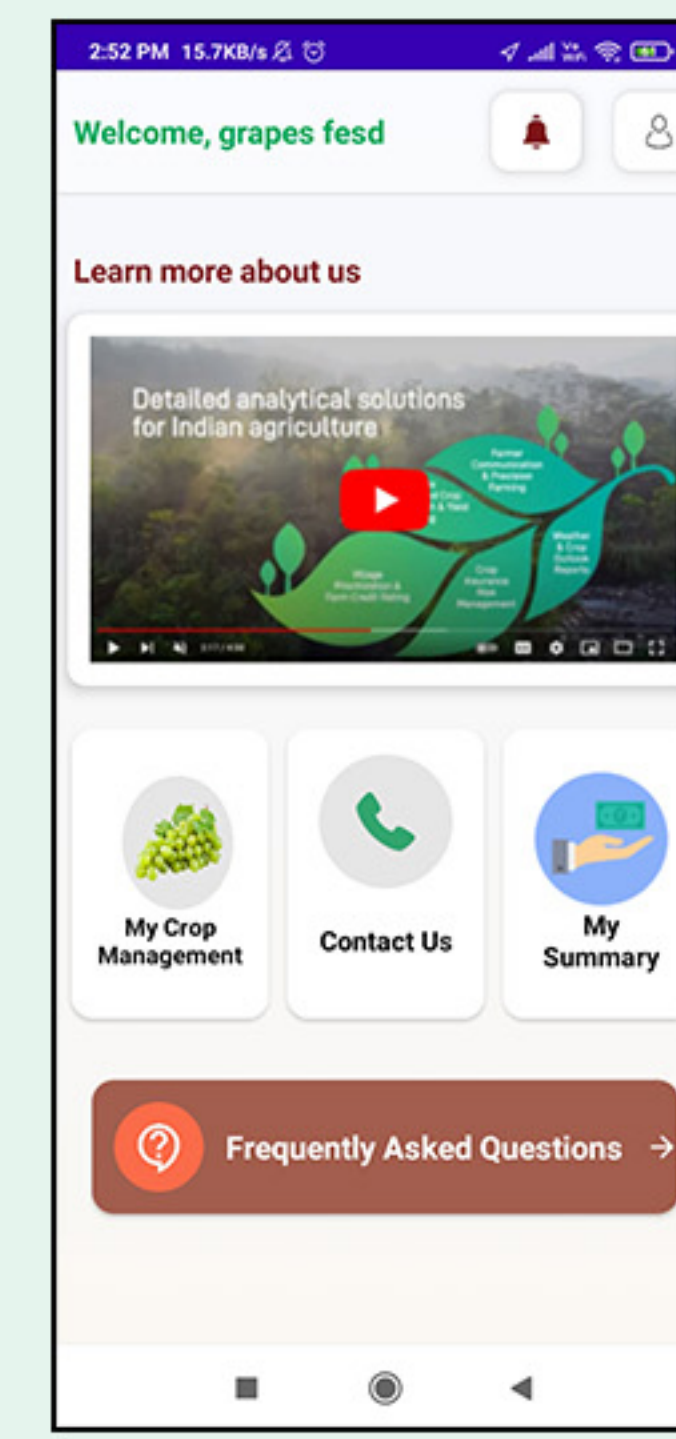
2:52 PM 15.7KB/s

Welcome, grapes fesd

Learn more about us

Detailed analytical solutions for Indian agriculture

Farmer Communication & Precision Farming

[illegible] Crop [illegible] & Yield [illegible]

Weather & Crop Outlook Reports

Village Prioritization & Farm Credit Rating

Crop Insurance Risk Management

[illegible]

My Crop Management

Contact Us

My Summary

Frequently Asked Questions →